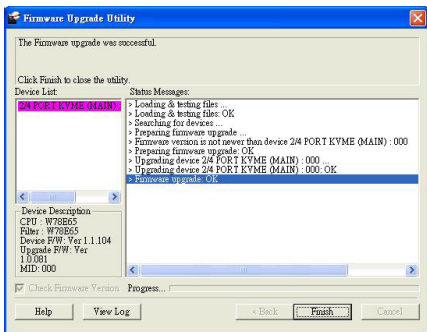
Firmware Upgrade Utility

The Firmware upgrade was successful.

Click Finish to close the utility.

Device List:

2/4 PORT KVME (MAIN)

Status Messages:

> Loading & testing files ...
> Loading & testing files: OK
> Searching for devices ...
> Preparing firmware upgrade ...
> Firmware version is not newer than device 2/4 PORT KVME (MAIN) : 000
> Preparing firmware upgrade: OK
> Upgrading device 2/4 PORT KVME (MAIN) : 000 ...
> Upgrading device 2/4 PORT KVME (MAIN) : 000: OK
> Firmware upgrade: OK

Device Description
CPU : W78E65
Filter : W78E65
Device F/W: Ver 1.1.104
Upgrade F/W: Ver 1.0.081
MID: 000

Check Firmware Version Progress...

Help View Log < Back Finish Cancel